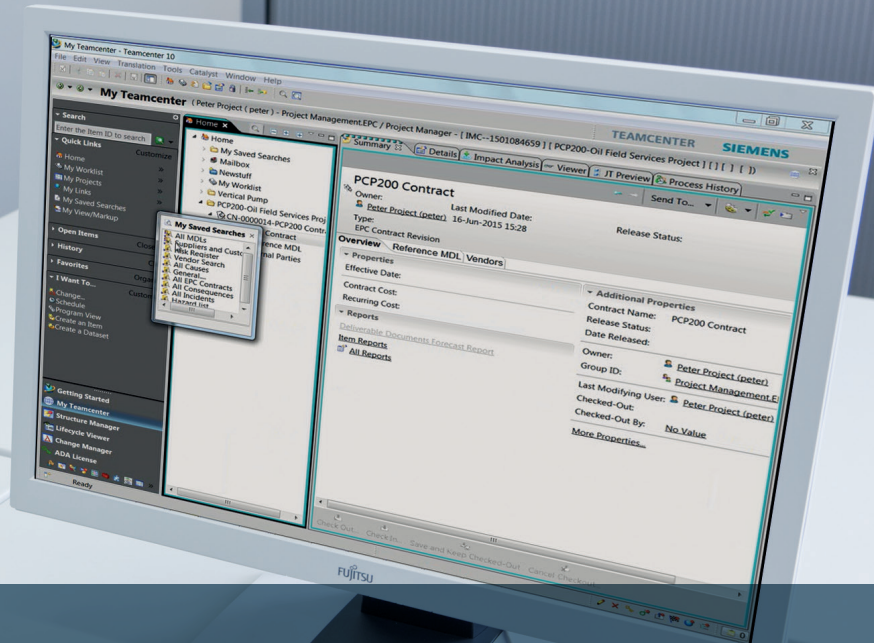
My Teamcenter - Teamcenter 10
File Edit View Translation Tools Catalyst Window Help
My Teamcenter ( Peter Project ( peter ) - Project Management.EPC / Project Manager - [ IMC--1501084659 ] [ PCP200-Oil Field Services Project ] [ ] [ ] [ ] )

TEAMCENTER SIEMENS

Search
Enter the Item ID to search
Quick Links
Customize
Home
My Worklist
My Projects
My Links
My Saved Searches
My View/Markup
Open Items
History
Close
Favorites
I Want To...
Change...
Schedule
Program View
Create an Item
Create a Dataset

Getting Started
My Teamcenter
Structure Manager
Lifecycle Viewer
Change Manager
ADA License
Ready

Home
Home
My Saved Searches
Mailbox
Newstuff
My Worklist
Vertical Pump
PCP200-Oil Field Services Proj
CN-0000014-PCP200 Contr
Contract
rence MDL
nal Parties

My Saved Searches
All MDLs
Suppliers and Custo
Risk Register
Vendor Search
All Causes
General...
All EPC Contracts
All Consequences
All Incidents
Hazard list

Summary
Details
Impact Analysis
Viewer
JT Preview
Process History

PCP200 Contract
Owner:
Peter Project (peter)
Type:
EPC Contract Revision
Last Modified Date:
16-Jun-2015 15:28
Release Status:
Send To...

Overview
Reference MDL
Vendors

Properties
Effective Date:
Contract Cost:
Recurring Cost:
Reports
Deliverable Documents Forecast Report
Item Reports
All Reports

Additional Properties
Contract Name: PCP200 Contract
Release Status:
Date Released:
Owner: Peter Project (peter)
Group ID: Project Management.E
Last Modifying User: Peter Project (peter)
Checked-Out:
Checked-Out By: No Value
More Properties...

Check-Out... Check-In... Save and Keep Checked-Out Cancel Checkout

FUJITSU